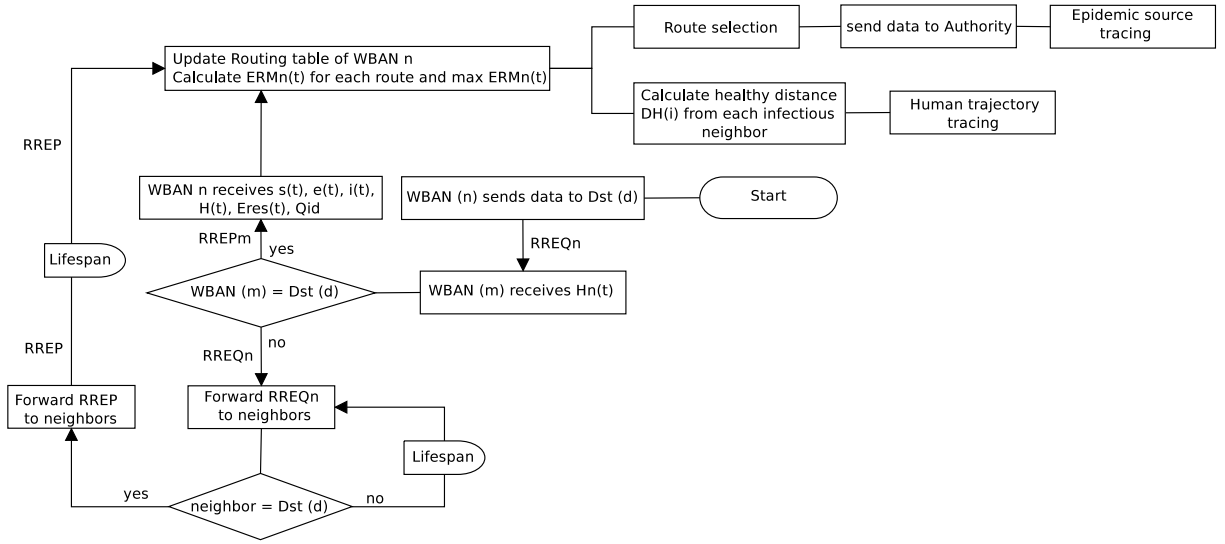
Update Routing table of WBAN n
Calculate ERMn(t) for each route and max ERMn(t)

Route selection

send data to Authority

Epidemic source tracing

Calculate healthy distance DH(i) from each infectious neighbor

Human trajectory tracing

RREP

WBAN n receives s(t), e(t), i(t), H(t), Eres(t), Qid

WBAN (n) sends data to Dst (d)

Start

RREPm

yes

RREQn

Lifespan

WBAN (m) = Dst (d)

WBAN (m) receives Hn(t)

RREP

RREQn

no

Forward RREP to neighbors

Forward RREQn to neighbors

Lifespan

yes

neighbor = Dst (d)

no